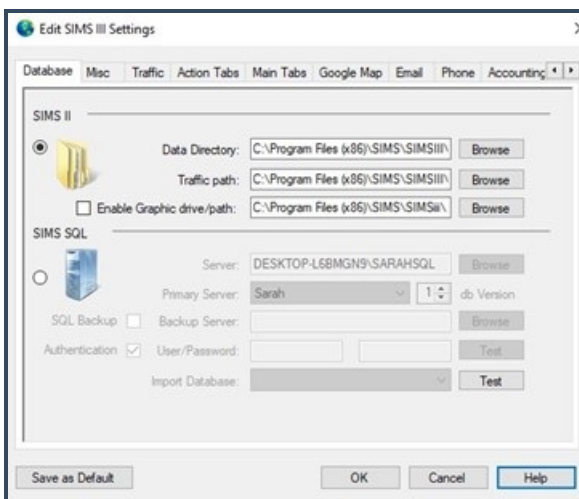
Edit SIMS III Settings

Database | Misc | Traffic | Action Tabs | Main Tabs | Google Map | Email | Phone | Accounting

SIMS II

Data Directory: C:\Program Files (x86)\SIMS\SIMSIII\ Browse

Traffic path: C:\Program Files (x86)\SIMS\SIMSIII\ Browse

Enable Graphic drive/path: C:\Program Files (x86)\SIMS\SIMSiii\ Browse

SIMS SQL

Server: DESKTOP-L6BMGN9\SARAHSQL Browse

Primary Server: Sarah 1 db Version

SQL Backup Backup Server: Browse

Authentication User/Password: Test

Import Database: Test

Save as Default | OK | Cancel | Help